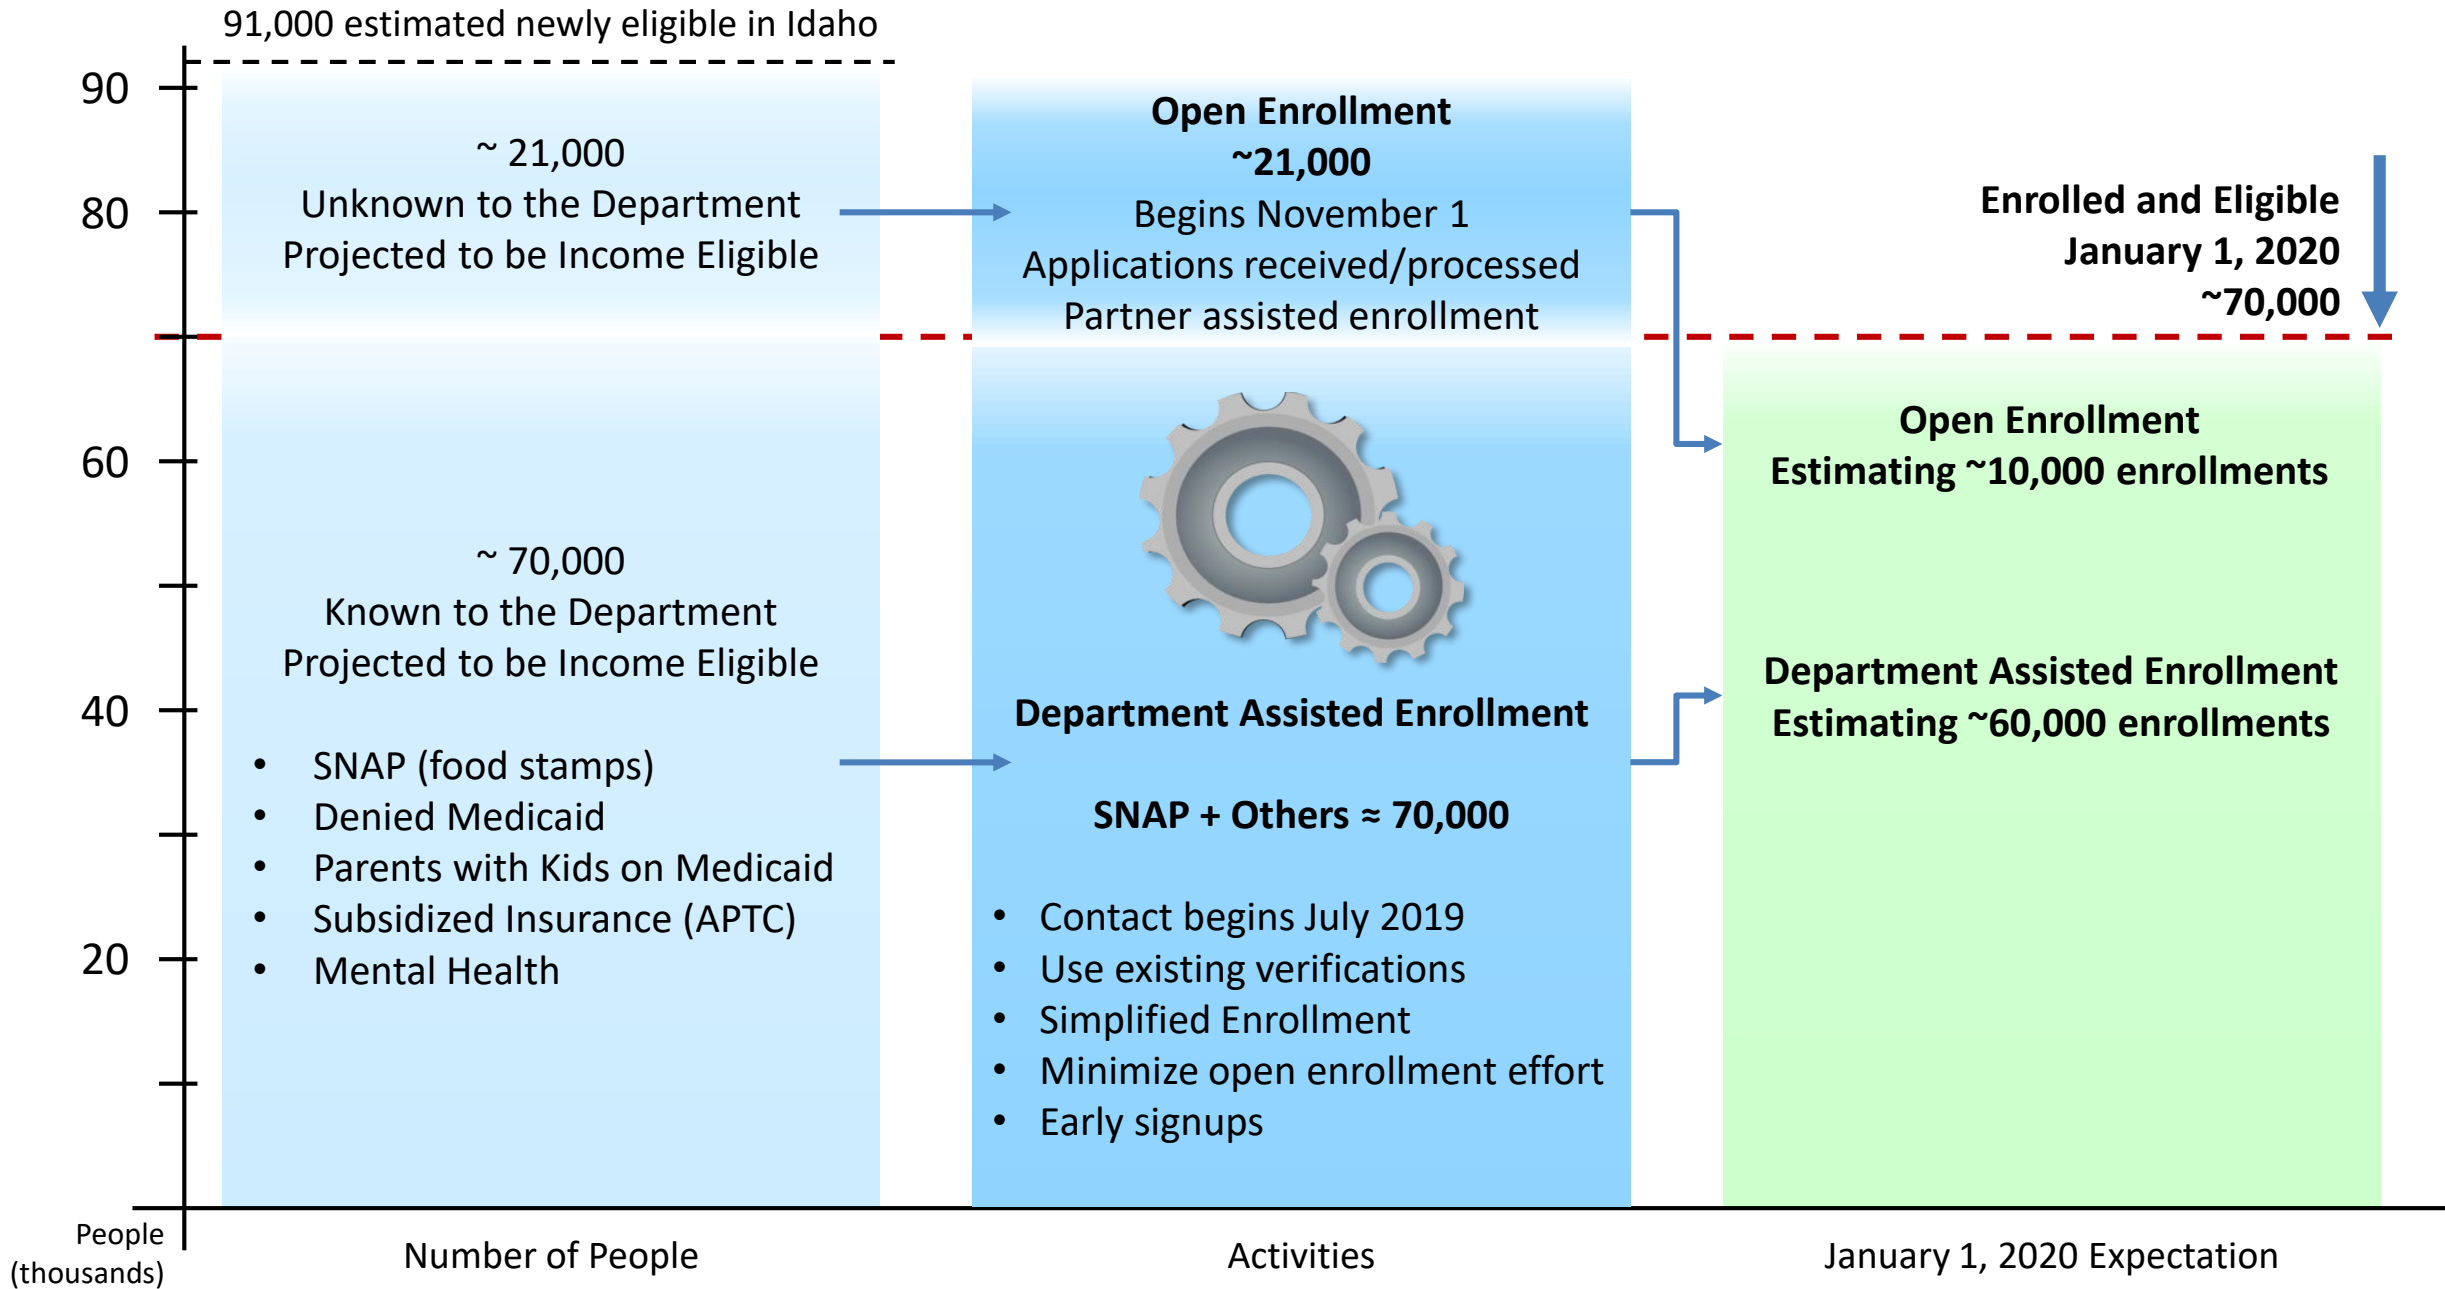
91,000 estimated newly eligible in Idaho

90
80
60
40
20

People (thousands)

~ 21,000
Unknown to the Department
Projected to be Income Eligible

~ 70,000
Known to the Department
Projected to be Income Eligible

- SNAP (food stamps)
- Denied Medicaid
- Parents with Kids on Medicaid
- Subsidized Insurance (APTC)
- Mental Health

Number of People

Open Enrollment
~21,000
Begins November 1
Applications received/processed
Partner assisted enrollment

Department Assisted Enrollment

SNAP + Others ≈ 70,000

- Contact begins July 2019
- Use existing verifications
- Simplified Enrollment
- Minimize open enrollment effort
- Early signups

Activities

Enrolled and Eligible
January 1, 2020
~70,000

Open Enrollment
Estimating ~10,000 enrollments

Department Assisted Enrollment
Estimating ~60,000 enrollments

January 1, 2020 Expectation